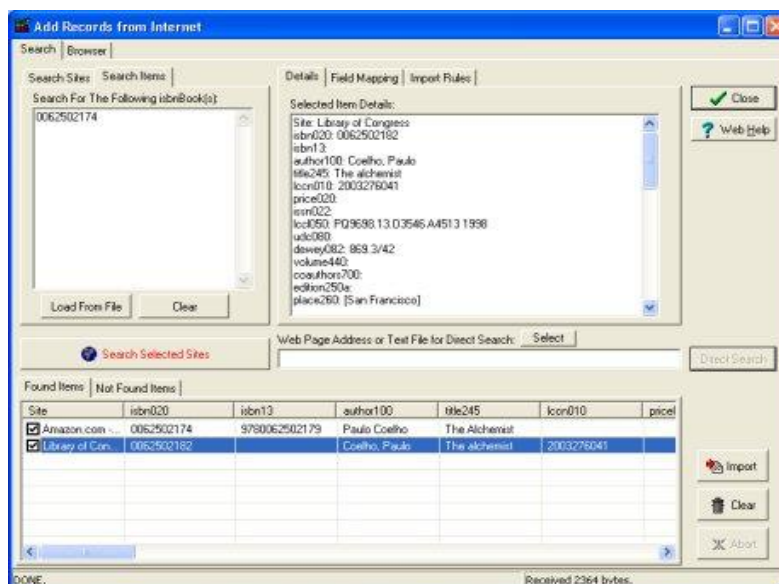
Add Records from Internet

Search | Browser

Search Sites | Search Items

Search For The Following isbnBook(s):

0062502174

Load From File | Clear

Details | Field Mapping | Import Rules

Selected Item Details:

Site: Library of Congress
isbn020: 0062502182
isbn13:
author100: Coelho, Paulo
title245: The alchemist
lccn010: 2003276041
price020:
issn022:
lccl050: PQ9698.13.O3546 A4513 1998
udc080:
dewey082: 869.3/42
volume440:
coauthors700:
edition250a:
place260: [San Francisco]

Close

Web Help

Search Selected Sites

Web Page Address or Text File for Direct Search: Select

Direct Search

Found Items | Not Found Items

| Site | isbn020 | isbn13 | author100 | title245 | lccn010 | pricel |
|---|---|---|---|---|---|---|
| Amazon.com -... | 0062502174 | 9780062502179 | Paulo Coelho | The Alchemist | | |
| Library of Con... | 0062502182 | | Coelho, Paulo | The alchemist | 2003276041 | |

Import

Clear

Abort

DONE.

Received 2364 bytes.